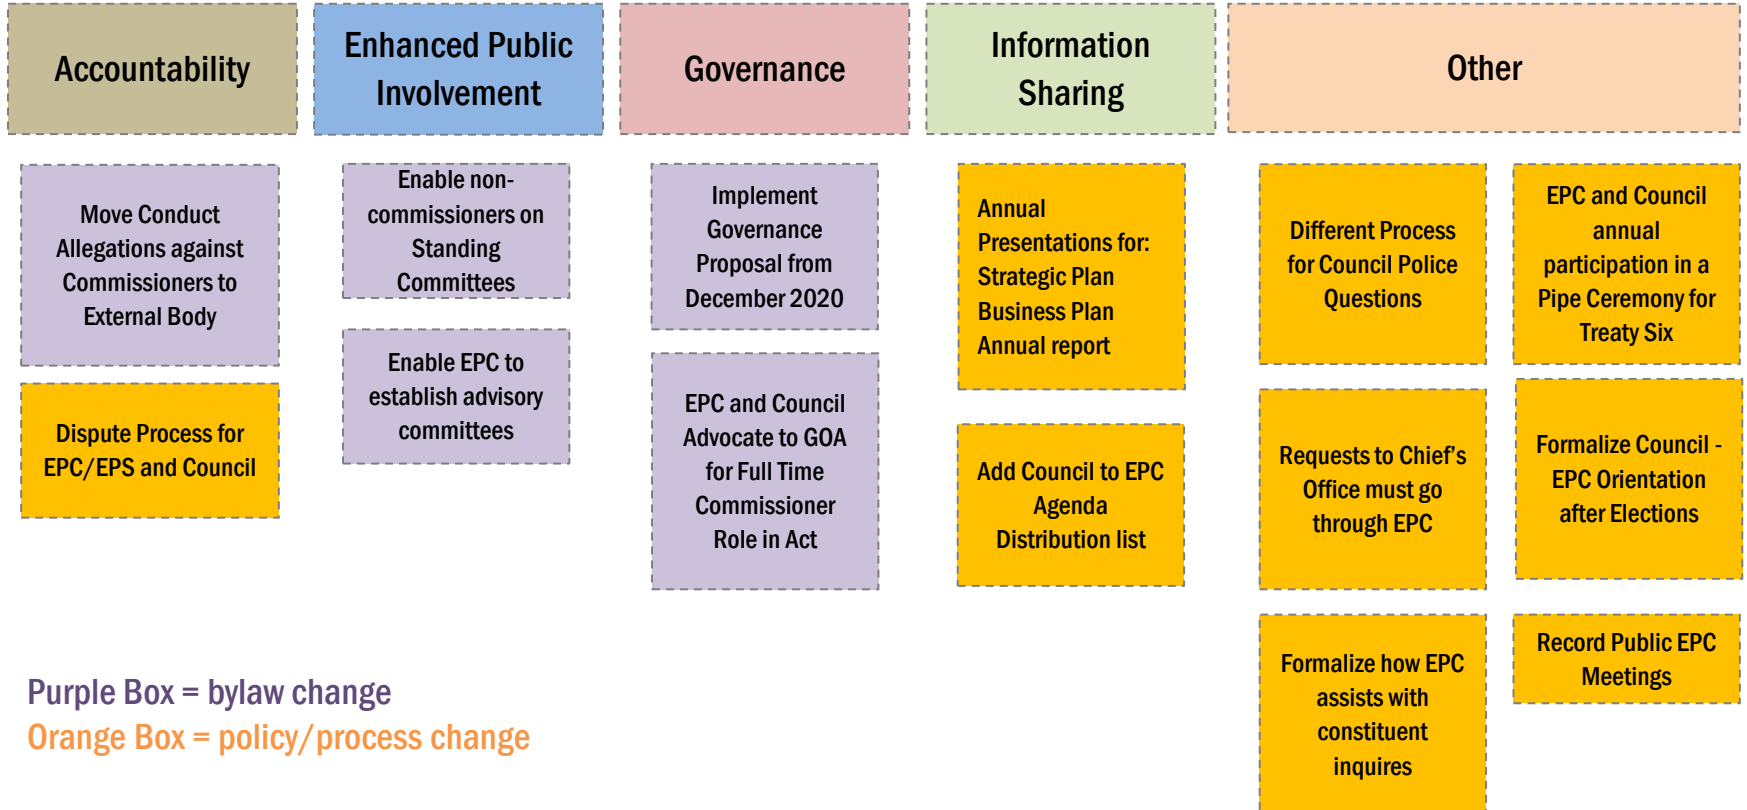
Accountability

Move Conduct Allegations against Commissioners to External Body

Dispute Process for EPC/EPS and Council

Enhanced Public Involvement

Enable non-commissioners on Standing Committees

Enable EPC to establish advisory committees

Governance

Implement Governance Proposal from December 2020

EPC and Council Advocate to GOA for Full Time Commissioner Role in Act

Information Sharing

Annual Presentations for: Strategic Plan Business Plan Annual report

Add Council to EPC Agenda Distribution list

Other

Different Process for Council Police Questions

EPC and Council annual participation in a Pipe Ceremony for Treaty Six

Requests to Chief's Office must go through EPC

Formalize Council - EPC Orientation after Elections

Formalize how EPC assists with constituent inquires

Record Public EPC Meetings

Purple Box = bylaw change
Orange Box = policy/process change